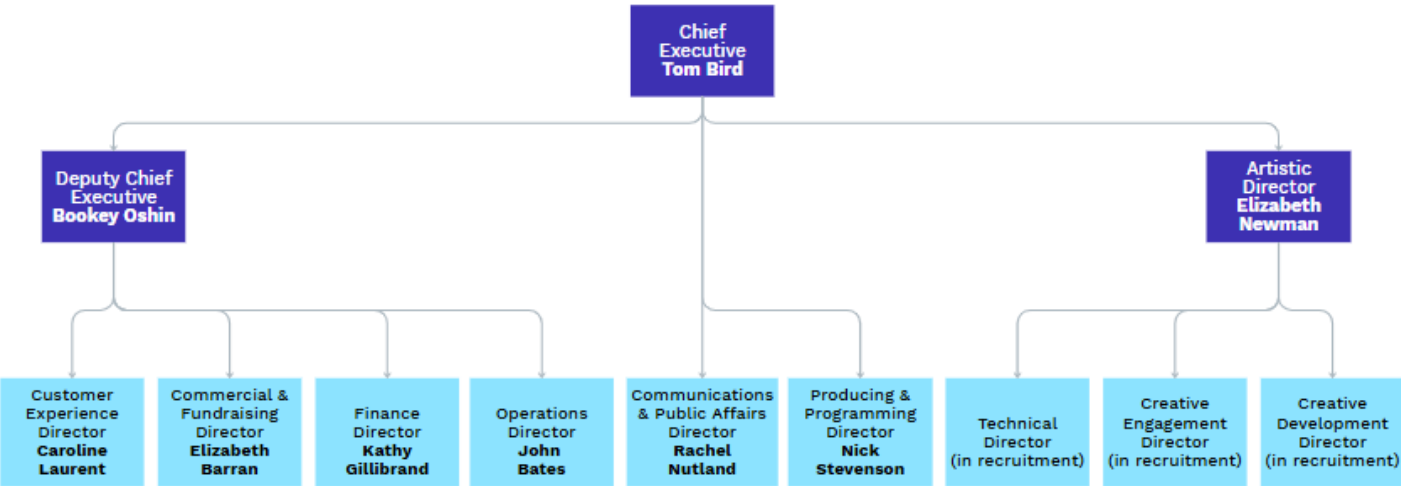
Chief Executive
Tom Bird

Deputy Chief Executive
Bookey Oshin

Artistic Director
Elizabeth Newman

Customer Experience Director
Caroline Laurent

Commercial & Fundraising Director
Elizabeth Barran

Finance Director
Kathy Gillibrand

Operations Director
John Bates

Communications & Public Affairs Director
Rachel Nutland

Producing & Programming Director
Nick Stevenson

Technical Director
(in recruitment)

Creative Engagement Director
(in recruitment)

Creative Development Director
(in recruitment)